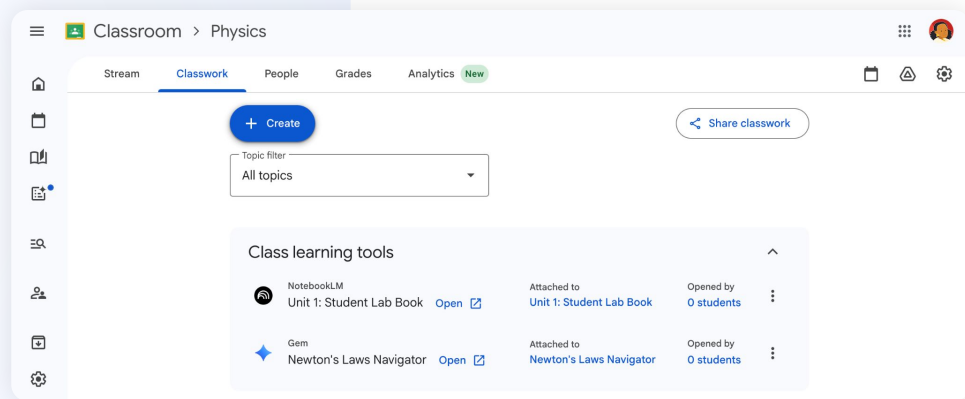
Classroom > Physics

Stream
Classwork
People
Grades
Analytics New

+ Create

Share classwork

Topic filter
All topics

Class learning tools

NotebookLM
Unit 1: Student Lab Book
Open
Attached to
Unit 1: Student Lab Book
Opened by
0 students

Gem
Newton's Laws Navigator
Open
Attached to
Newton's Laws Navigator
Opened by
0 students